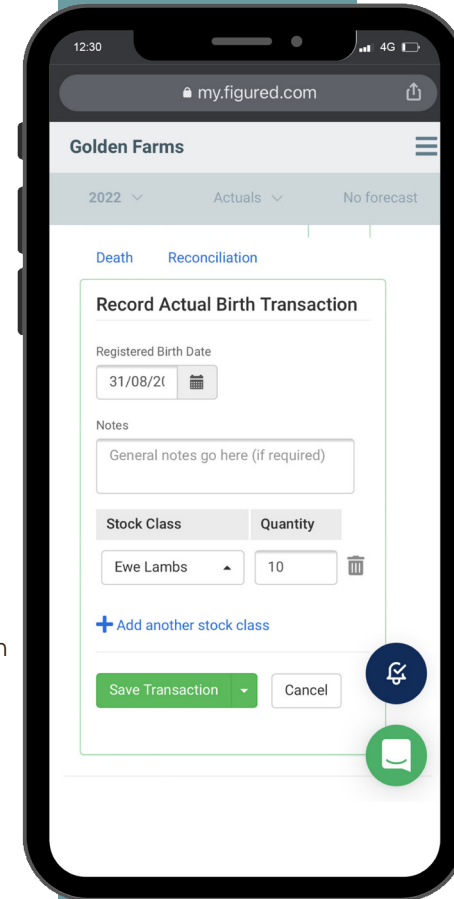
12:30

4G

my.figured.com

Golden Farms

2022

Actuals

No forecast

Death

Reconciliation

Record Actual Birth Transaction

Registered Birth Date

31/08/2(

Notes

General notes go here (if required)

| Stock Class | Quantity |
|---|---|
| Ewe Lambs | 10 |

Add another stock class

Save Transaction

Cancel

n